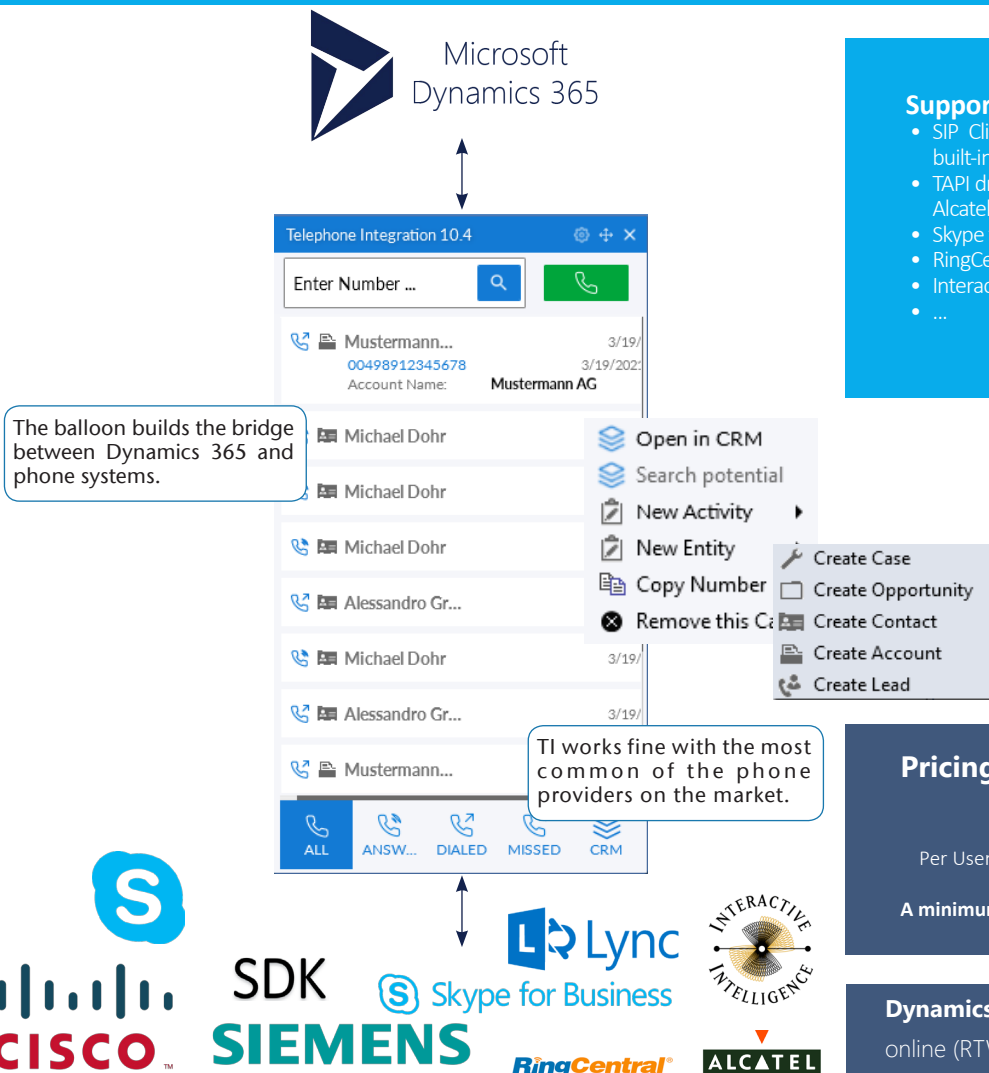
Microsoft Dynamics 365

Telephone Integration 10.4

Enter Number ...

Mustermann... 3/19/
00498912345678 3/19/202
Account Name: Mustermann AG

The balloon builds the bridge between Dynamics 365 and phone systems.

Michael Dohr

Michael Dohr

Michael Dohr

Alessandro Gr...

Michael Dohr 3/19/

Alessandro Gr... 3/19/

Mustermann...

Open in CRM
Search potential
New Activity
New Entity
Copy Number
Remove this Ca

Create Case
Create Opportunity
Create Contact
Create Account
Create Lead

TI works fine with the most common of the phone providers on the market.

ALL ANSW... DIALED MISSED CRM

Suppor
• SIP Cli built-in
• TAPI dr Alcatel
• Skype
• RingCe
• Interac
• ...

Pricing

Per User

A minimu

Dynamics
online (RT

CISCO
SDK
SIEMENS
Lync
Skype for Business
RingCentral
INTERACTIVE INTELLIGENCE
ALCATEL